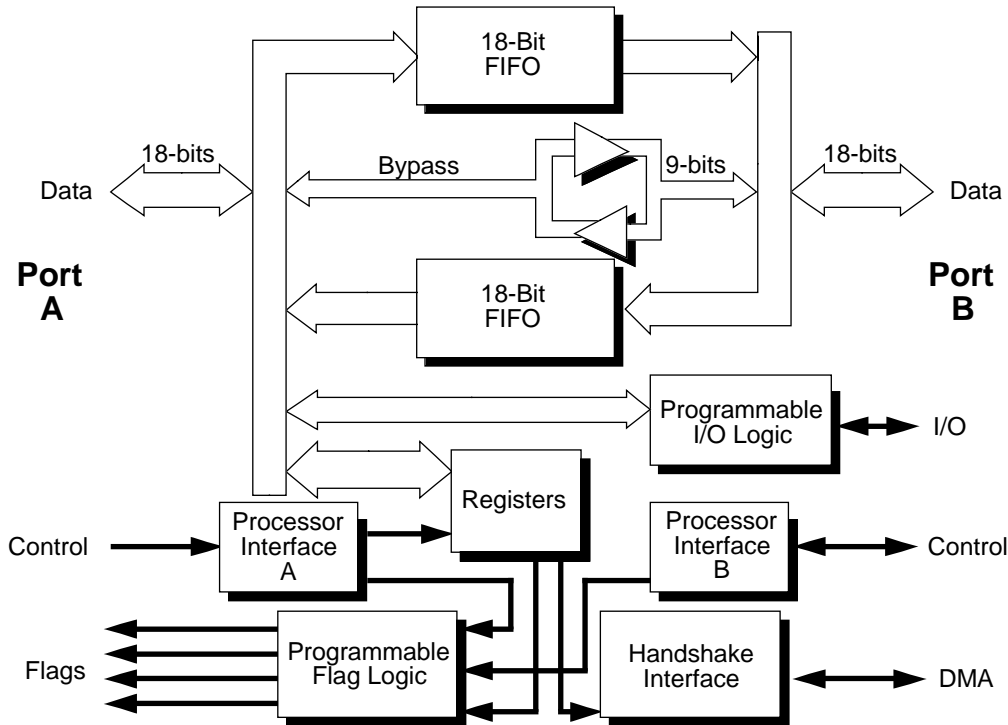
18-Bit FIFO

18-bits

Data

Bypass

9-bits

18-bits

Data

Port A

Port B

18-Bit FIFO

Programmable I/O Logic

I/O

Registers

Control

Processor Interface A

Processor Interface B

Control

Programmable Flag Logic

Handshake Interface

Flags

DMA